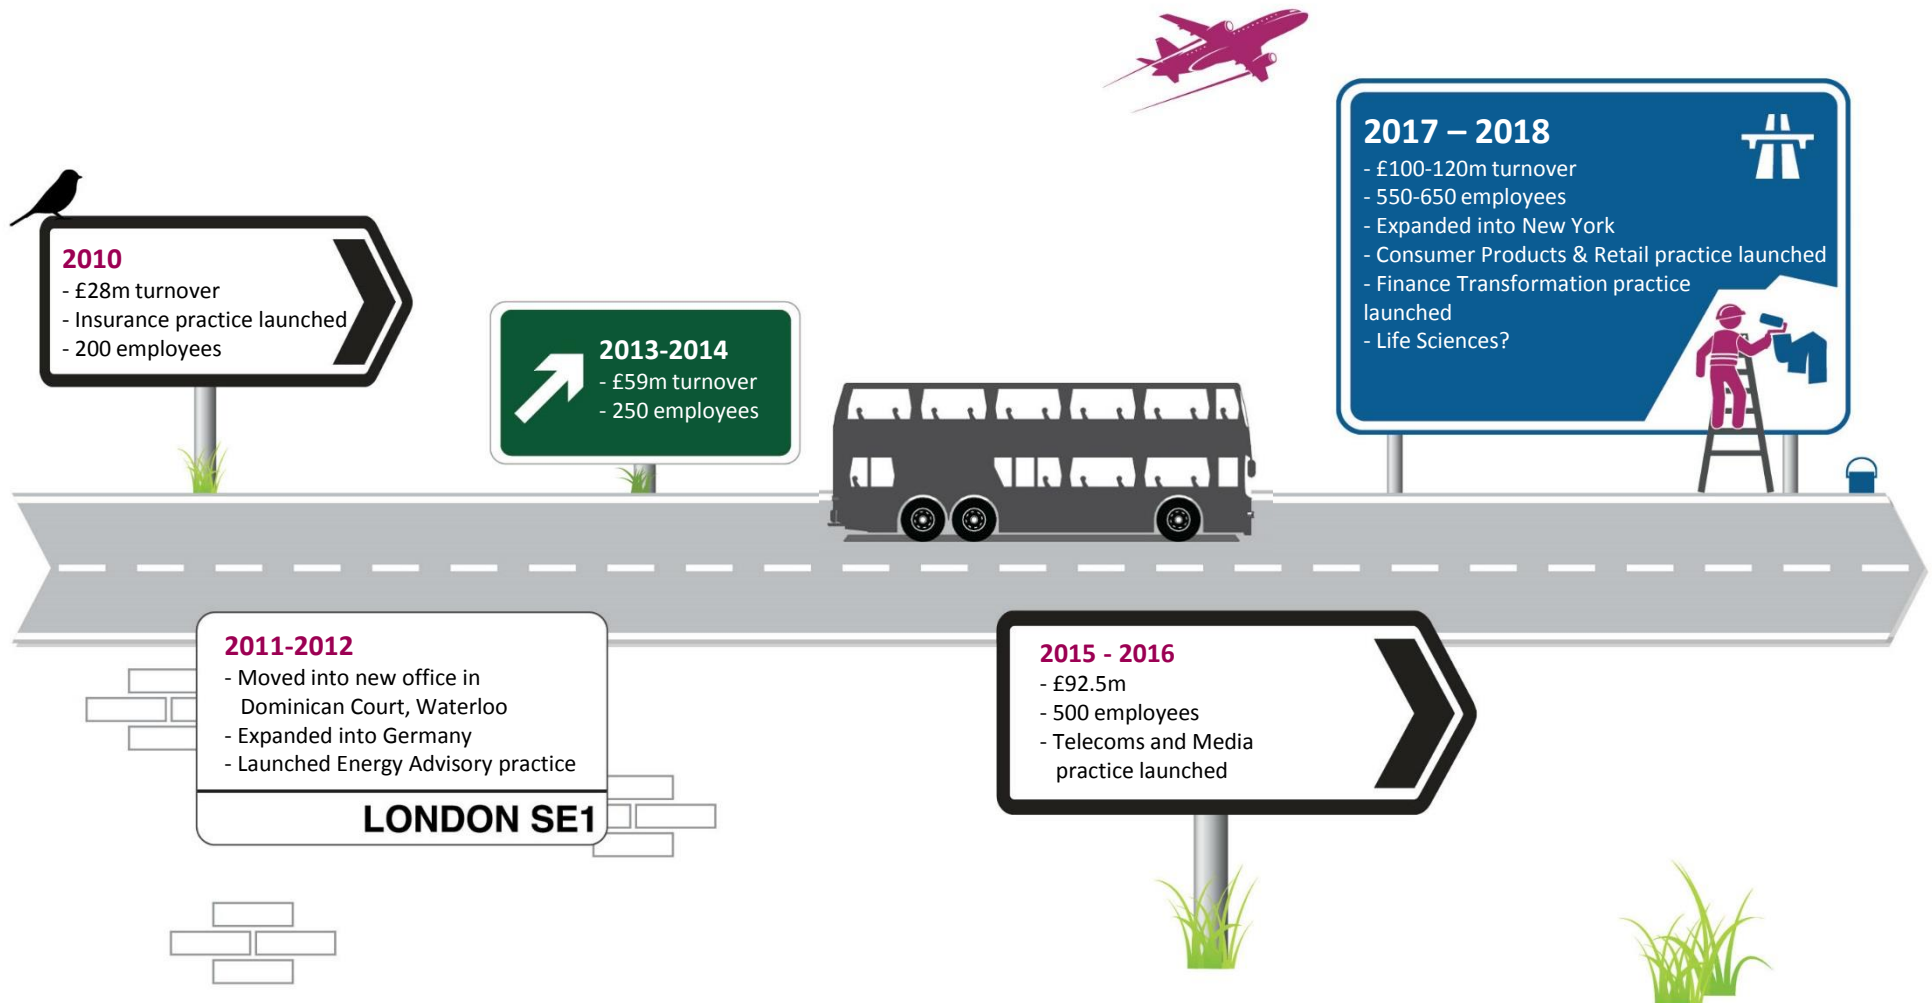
2010
- £28m turnover
- Insurance practice launched
- 200 employees

2013-2014
- £59m turnover
- 250 employees

2017 – 2018
- £100-120m turnover
- 550-650 employees
- Expanded into New York
- Consumer Products & Retail practice launched
- Finance Transformation practice launched
- Life Sciences?

2011-2012
- Moved into new office in Dominican Court, Waterloo
- Expanded into Germany
- Launched Energy Advisory practice

LONDON SE1

2015 - 2016
- £92.5m
- 500 employees
- Telecoms and Media practice launched